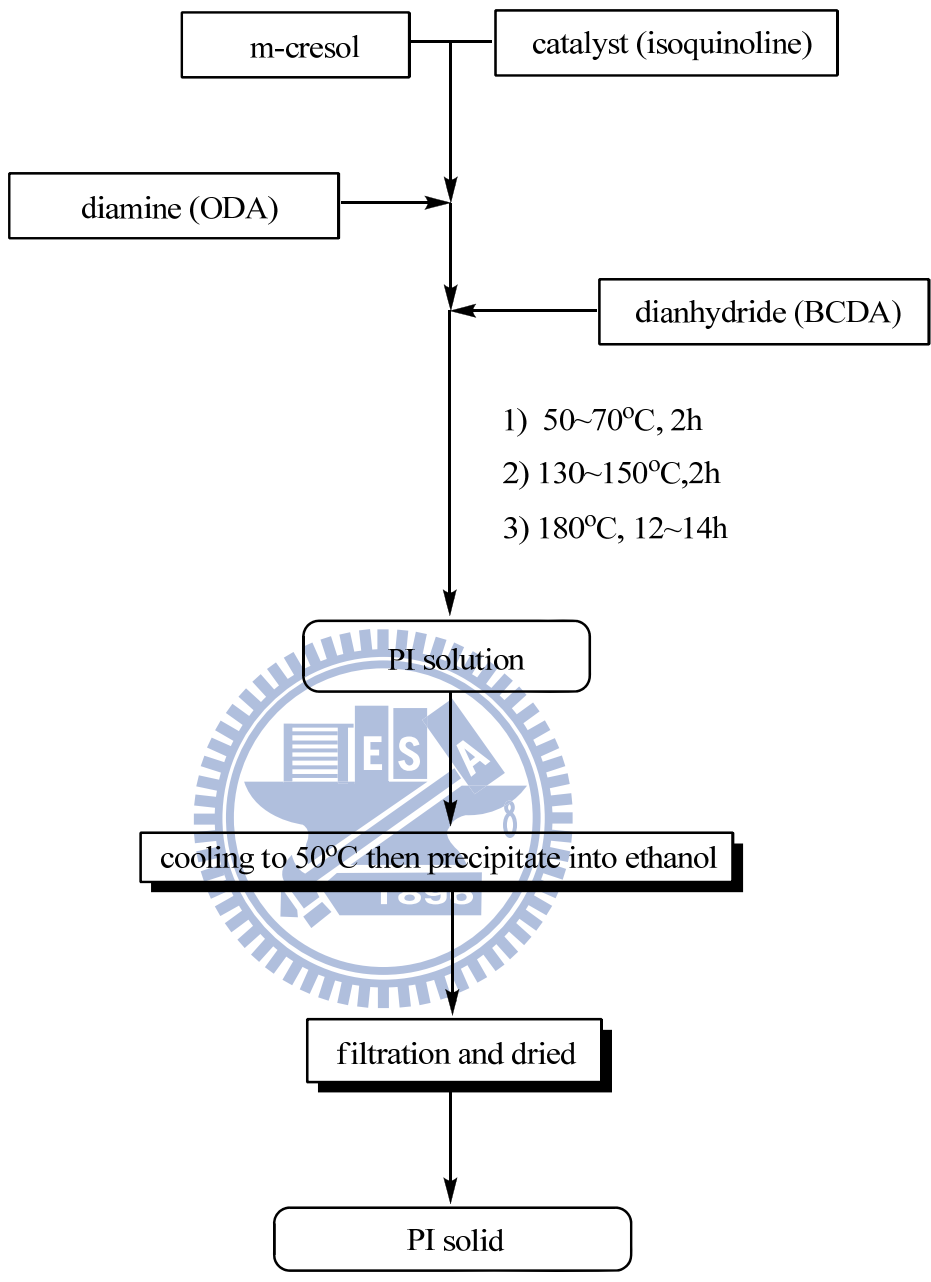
m-cresol

catalyst (isoquinoline)

diamine (ODA)

dianhydride (BCDA)

1) 50~70$^{o}$C, 2h

2) 130~150$^{o}$C,2h

3) 180$^{o}$C, 12~14h

PI solution

E S A

1898

cooling to 50$^{o}$C then precipitate into ethanol

filtration and dried

PI solid